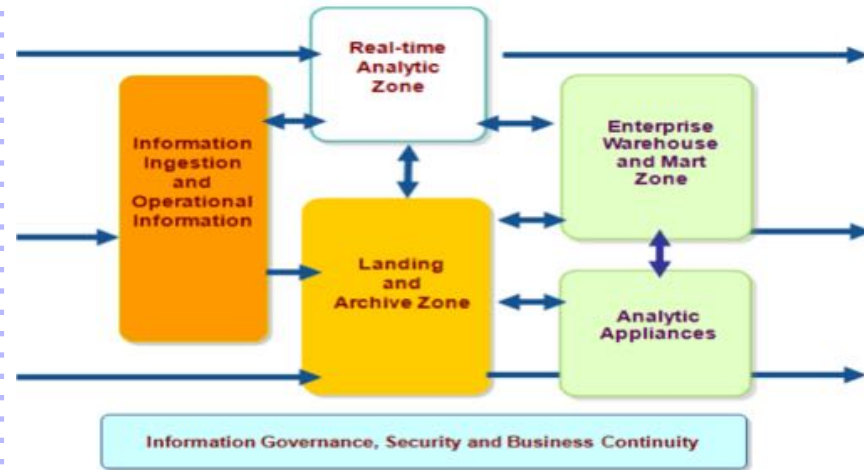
Real-time Analytic Zone

Information Ingestion and Operational Information

Enterprise Warehouse and Mart Zone

Landing and Archive Zone

Analytic Appliances

Information Governance, Security and Business Continuity